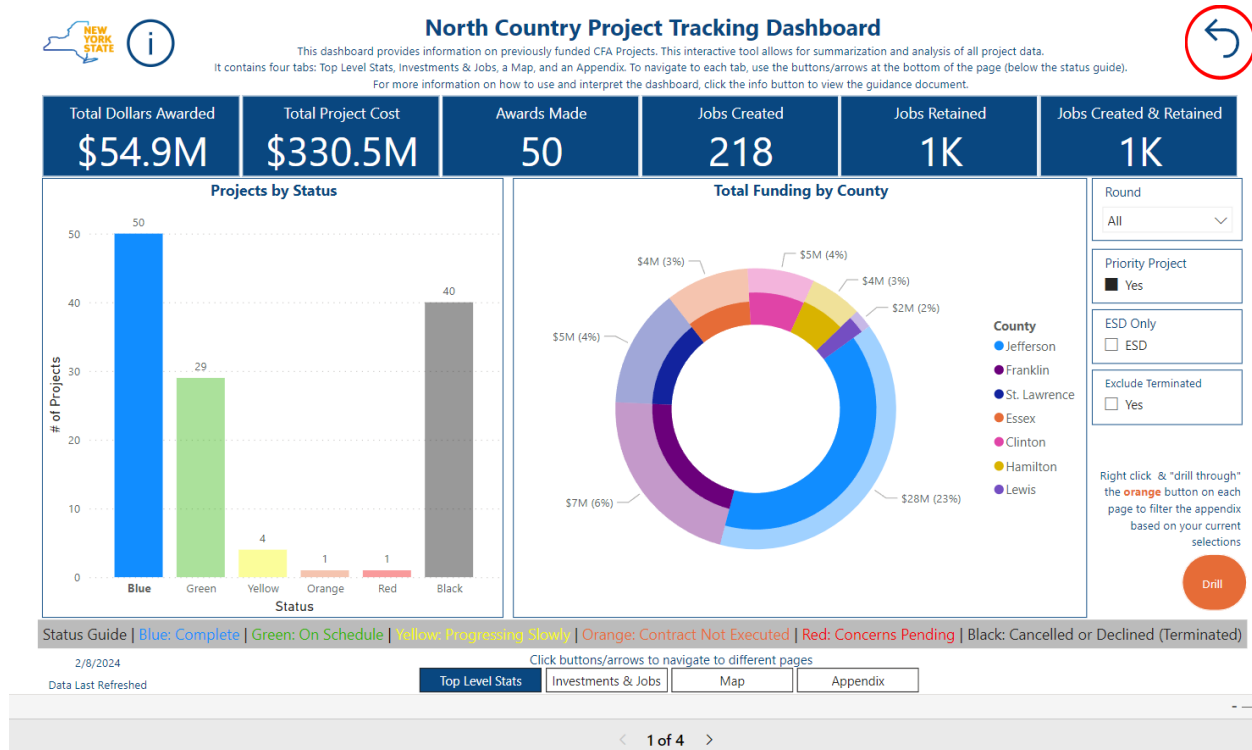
NEW YORK STATE

North Country Project Tracking Dashboard

This dashboard provides information on previously funded CFA Projects. This interactive tool allows for summarization and analysis of all project data. It contains four tabs: Top Level Stats, Investments & Jobs, a Map, and an Appendix. To navigate to each tab, use the buttons/arrows at the bottom of the page (below the status guide). For more information on how to use and interpret the dashboard, click the info button to view the guidance document.

| Total Dollars Awarded | Total Project Cost | Awards Made | Jobs Created | Jobs Retained | Jobs Created & Retained |
|---|---|---|---|---|---|
| $54.9M | $330.5M | 50 | 218 | 1K | 1K |

Projects by Status

# of Projects

0 10 20 30 40 50

50 29 4 1 1 40

Blue Green Yellow Orange Red Black

Status

Total Funding by County

$4M (3%) $5M (4%) $4M (3%) $2M (2%) $5M (4%) $7M (6%) $28M (23%)

County
Jefferson
Franklin
St. Lawrence
Essex
Clinton
Hamilton
Lewis

Round
All

Priority Project
Yes

ESD Only
ESD

Exclude Terminated
Yes

Right click & "drill through" the orange button on each page to filter the appendix based on your current selections

Drill

Status Guide | Blue: Complete | Green: On Schedule | Yellow: Progressing Slowly | Orange: Contract Not Executed | Red: Concerns Pending | Black: Cancelled or Declined (Terminated)

2/8/2024
Data Last Refreshed

Click buttons/arrows to navigate to different pages

Top Level Stats | Investments & Jobs | Map | Appendix

1 of 4